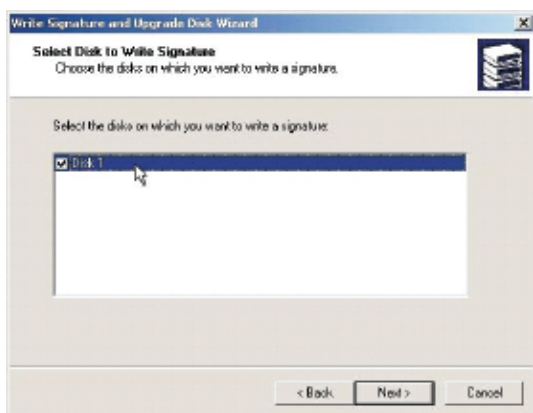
Write Signature and Upgrade Disk Wizard

Select Disk to Write Signature
Choose the disks on which you want to write a signature.

Select the disks on which you want to write a signature:

Disk 1

< Back
Next >
Cancel